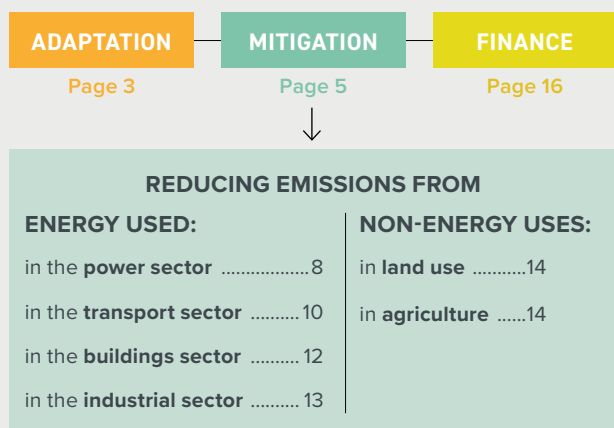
ADAPTATION
Page 3

MITIGATION
Page 5

FINANCE
Page 16

REDUCING EMISSIONS FROM

ENERGY USED:

in the **power sector** ..................8

in the **transport sector** ..........10

in the **buildings sector** .......... 12

in the **industrial sector** .......... 13

NON-ENERGY USES:

in **land use** ..........14

in **agriculture** ......14